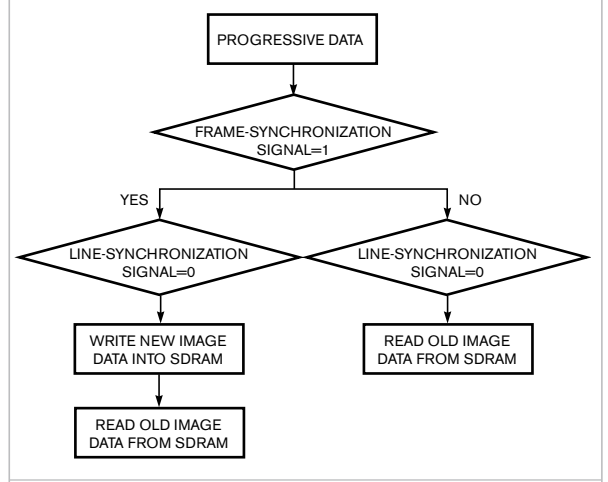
PROGRESSIVE DATA

FRAME-SYNCHRONIZATION SIGNAL=1

YES

NO

LINE-SYNCHRONIZATION SIGNAL=0

LINE-SYNCHRONIZATION SIGNAL=0

WRITE NEW IMAGE DATA INTO SDRAM

READ OLD IMAGE DATA FROM SDRAM

READ OLD IMAGE DATA FROM SDRAM